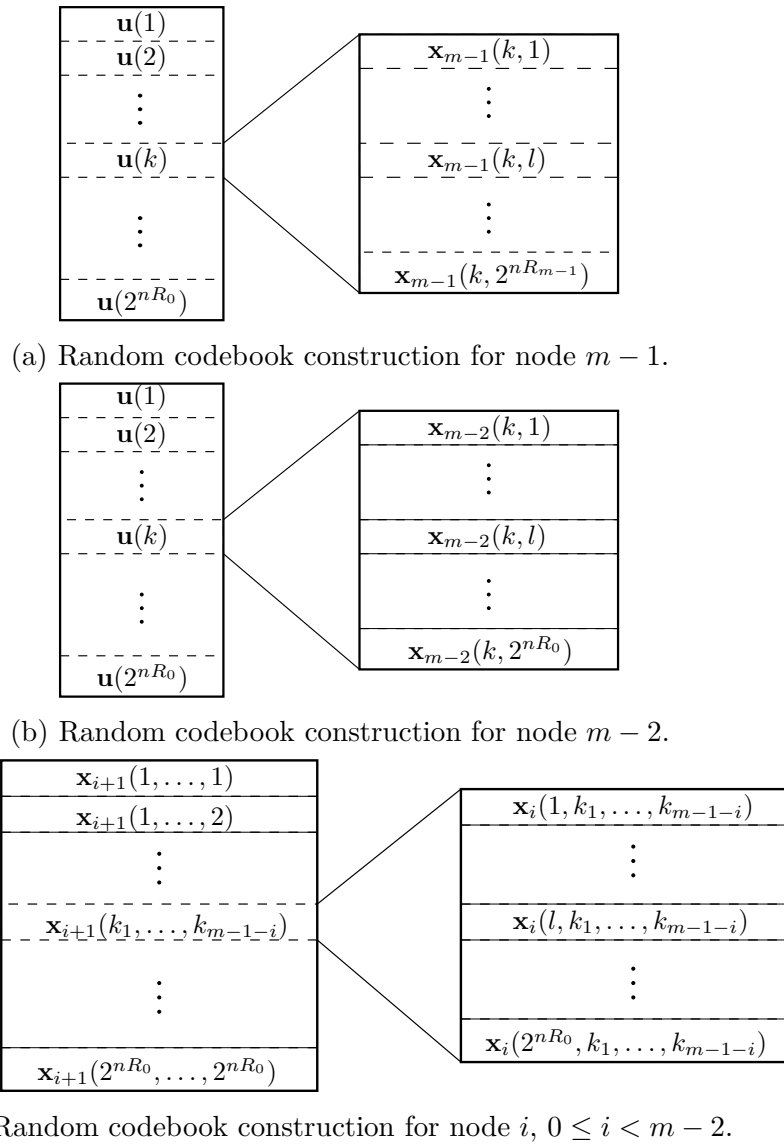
$\mathbf{u}(1)$
$\mathbf{u}(2)$
$\vdots$
$\mathbf{u}(k)$
$\vdots$
$\mathbf{u}(2^{nR_0})$

$\mathbf{x}_{m-1}(k,1)$
$\vdots$
$\mathbf{x}_{m-1}(k,l)$
$\vdots$
$\mathbf{x}_{m-1}(k,2^{nR_{m-1}})$

(a) Random codebook construction for node $m-1$.

$\mathbf{u}(1)$
$\mathbf{u}(2)$
$\vdots$
$\mathbf{u}(k)$
$\vdots$
$\mathbf{u}(2^{nR_0})$

$\mathbf{x}_{m-2}(k,1)$
$\vdots$
$\mathbf{x}_{m-2}(k,l)$
$\vdots$
$\mathbf{x}_{m-2}(k,2^{nR_0})$

(b) Random codebook construction for node $m-2$.

$\mathbf{x}_{i+1}(1,\ldots,1)$
$\mathbf{x}_{i+1}(1,\ldots,2)$
$\vdots$
$\mathbf{x}_{i+1}(k_1,\ldots,k_{m-1-i})$
$\vdots$
$\mathbf{x}_{i+1}(2^{nR_0},\ldots,2^{nR_0})$

$\mathbf{x}_i(1,k_1,\ldots,k_{m-1-i})$
$\vdots$
$\mathbf{x}_i(l,k_1,\ldots,k_{m-1-i})$
$\vdots$
$\mathbf{x}_i(2^{nR_0},k_1,\ldots,k_{m-1-i})$

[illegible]Random codebook construction for node $i$, $0 \leq i < m-2$.